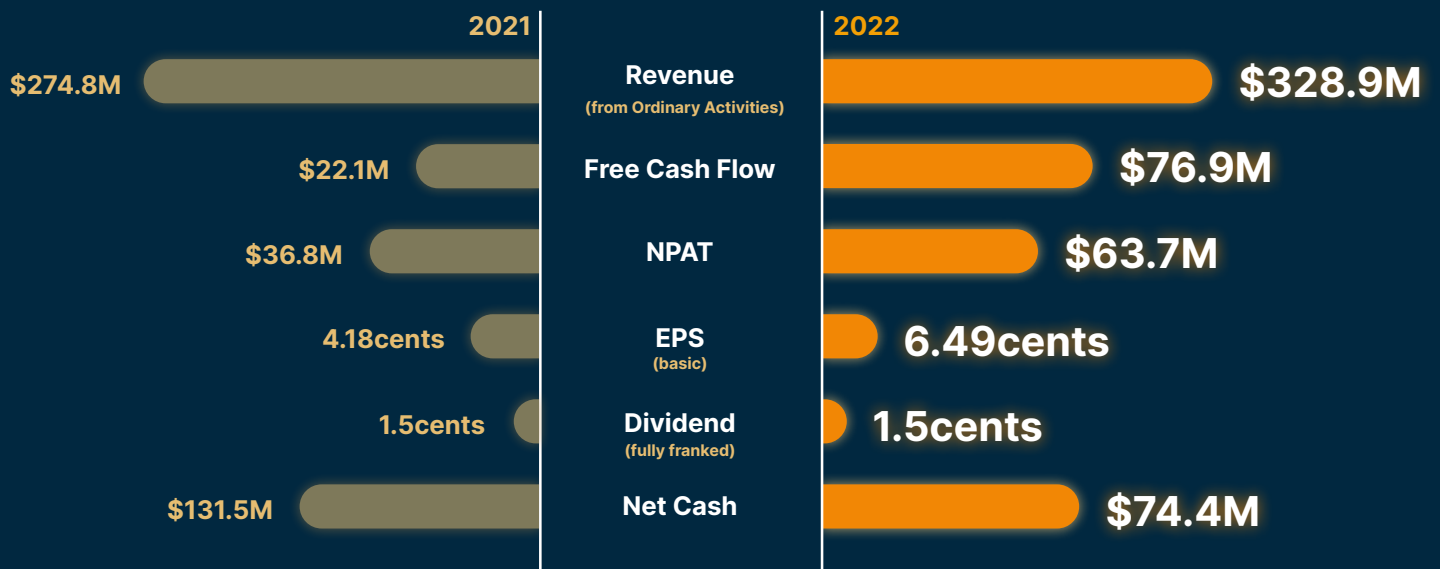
2021

2022

$274.8M

Revenue
(from Ordinary Activities)

$328.9M

$22.1M

Free Cash Flow

$76.9M

$36.8M

NPAT

$63.7M

4.18cents

EPS
(basic)

6.49cents

1.5cents

Dividend
(fully franked)

1.5cents

$131.5M

Net Cash

$74.4M